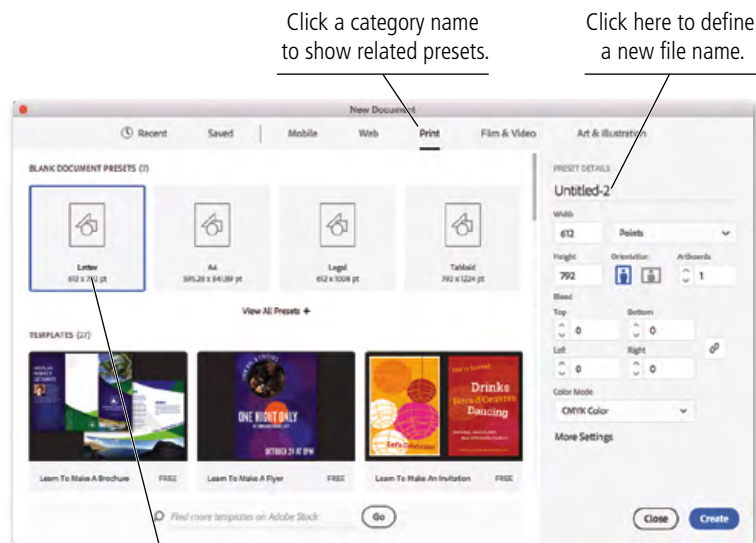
Click a category name to show related presets.

Click here to define a new file name.

New Document

Recent Saved Mobile Web Print Film & Video Art & Illustration

BLANK DOCUMENT PRESETS (7)

Letter
612 x 792 pt

A4
595.28 x 841.89 pt

Legal
612 x 1008 pt

Tabloid
792 x 1224 pt

View All Presets +

TEMPLATES (27)

ONE NIGHT ONLY

OCTOBER 29 7 PM

Drinks
Hors d'Oeuvres
Dancing

Learn To Make A Brochure FREE

Learn To Make A Flyer FREE

Learn To Make An Invitation FREE

Find more templates on Adobe Stock Go

PRESET DETAILS

Untitled-2

Width

612 Points

Height Orientation Artboards

792 1

Bleed

Top Bottom

0 0

Left Right

0 0

Color Mode

CMYK Color

More Settings

Close Create